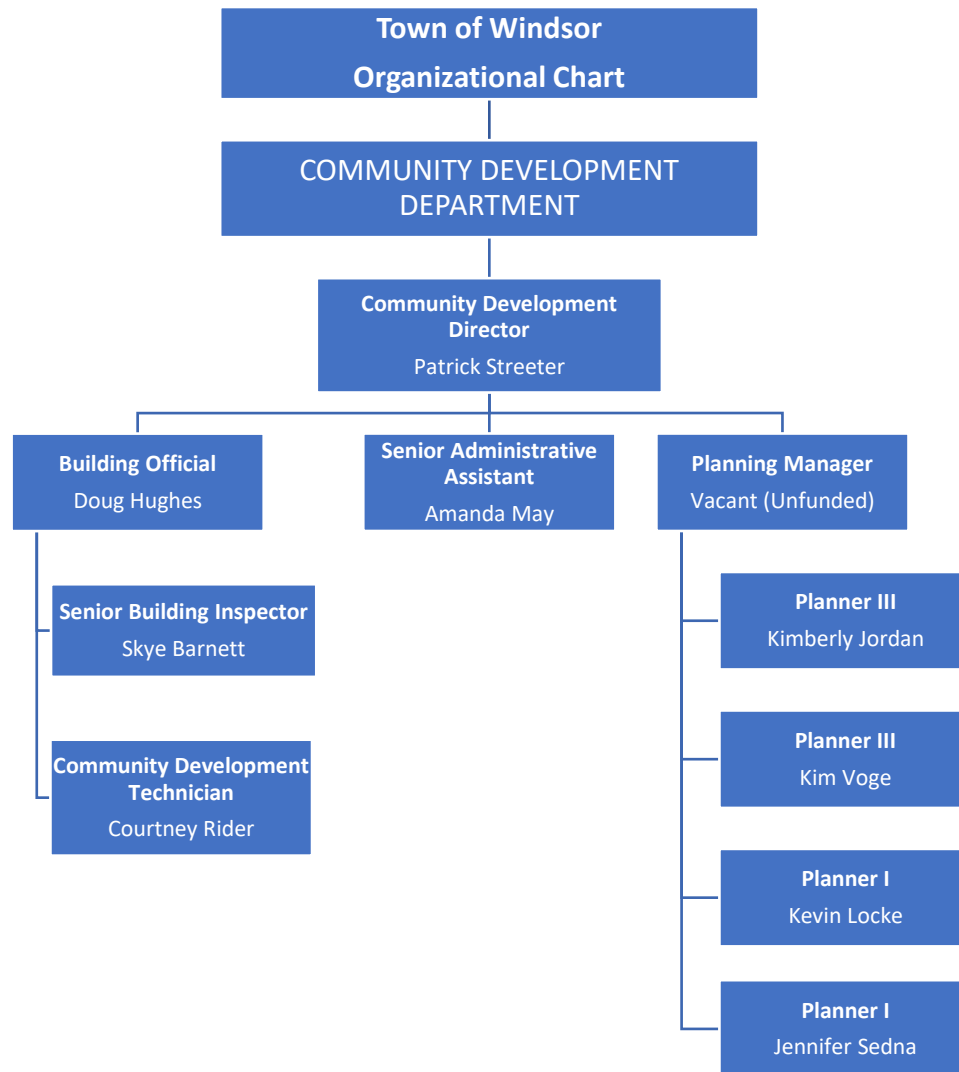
Town of Windsor
Organizational Chart

COMMUNITY DEVELOPMENT DEPARTMENT

Community Development Director
Patrick Streeter

Building Official
Doug Hughes

Senior Administrative Assistant
Amanda May

Planning Manager
Vacant (Unfunded)

Senior Building Inspector
Skye Barnett

Community Development Technician
Courtney Rider

Planner III
Kimberly Jordan

Planner III
Kim Voge

Planner I
Kevin Locke

Planner I
Jennifer Sedna